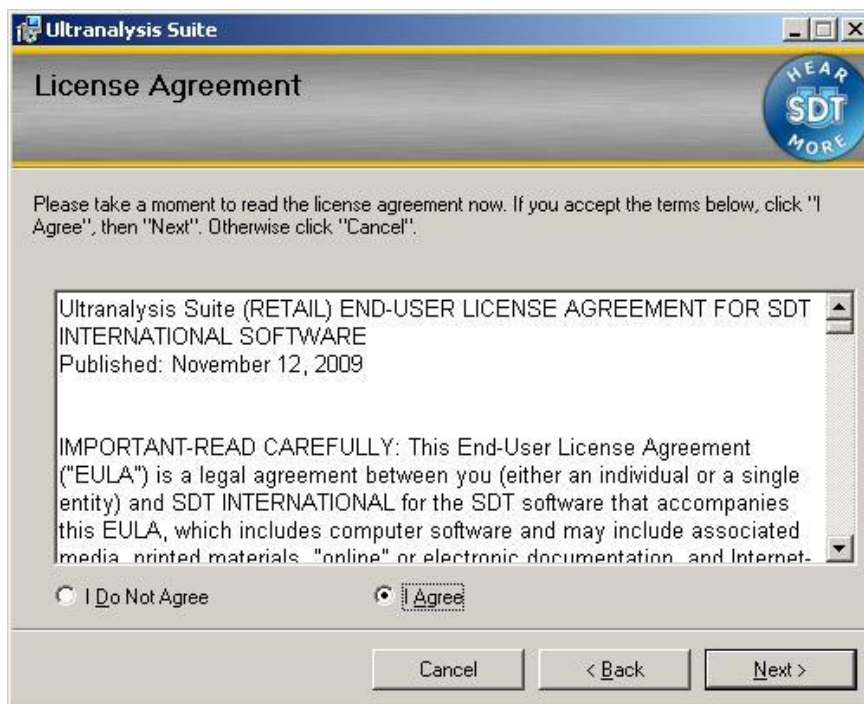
Ultranalysis Suite

License Agreement

HEAR SDT MORE

Please take a moment to read the license agreement now. If you accept the terms below, click "I Agree", then "Next". Otherwise click "Cancel".

Ultranalysis Suite (RETAIL) END-USER LICENSE AGREEMENT FOR SDT INTERNATIONAL SOFTWARE
Published: November 12, 2009

IMPORTANT-READ CAREFULLY: This End-User License Agreement ("EULA") is a legal agreement between you (either an individual or a single entity) and SDT INTERNATIONAL for the SDT software that accompanies this EULA, which includes computer software and may include associated media, printed materials, "online" or electronic documentation, and Internet-

I Do Not Agree

I Agree

Cancel

< Back

Next >